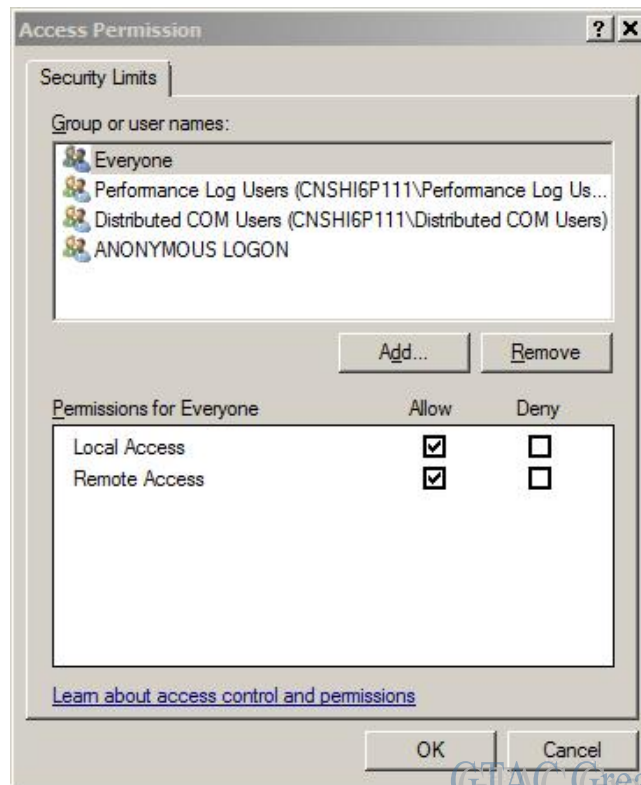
Access Permission ? X

Security Limits

Group or user names:

Everyone
Performance Log Users (CNSHI6P111\Performance Log Us...
Distributed COM Users (CNSHI6P111\Distributed COM Users)
ANONYMOUS LOGON

Add... Remove

| Permissions for Everyone | Allow | Deny |
|---|---|---|
| Local Access | ☑ | ☐ |
| Remote Access | ☑ | ☐ |

Learn about access control and permissions

OK Cancel

GTAC Gre